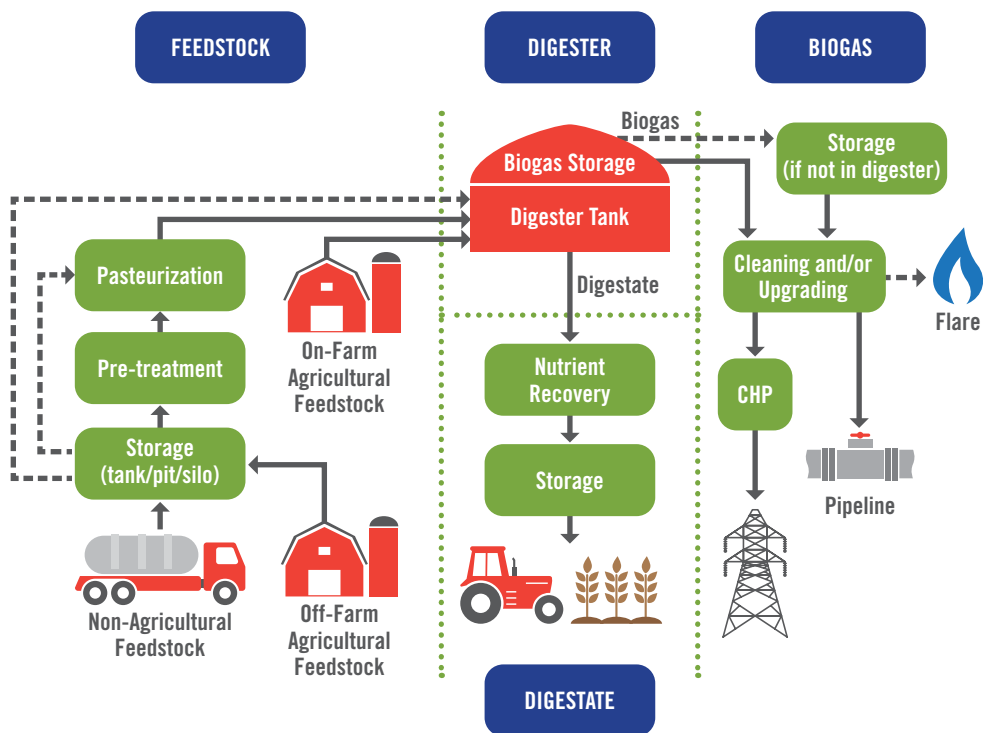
FEEDSTOCK

DIGESTER

BIOGAS

Biogas

Biogas Storage

Digester Tank

Storage (if not in digester)

Pasteurization

Cleaning and/or Upgrading

Flare

Digestate

Pre-treatment

On-Farm Agricultural Feedstock

Nutrient Recovery

CHP

Storage (tank/pit/silo)

Storage

Pipeline

Non-Agricultural Feedstock

Off-Farm Agricultural Feedstock

DIGESTATE